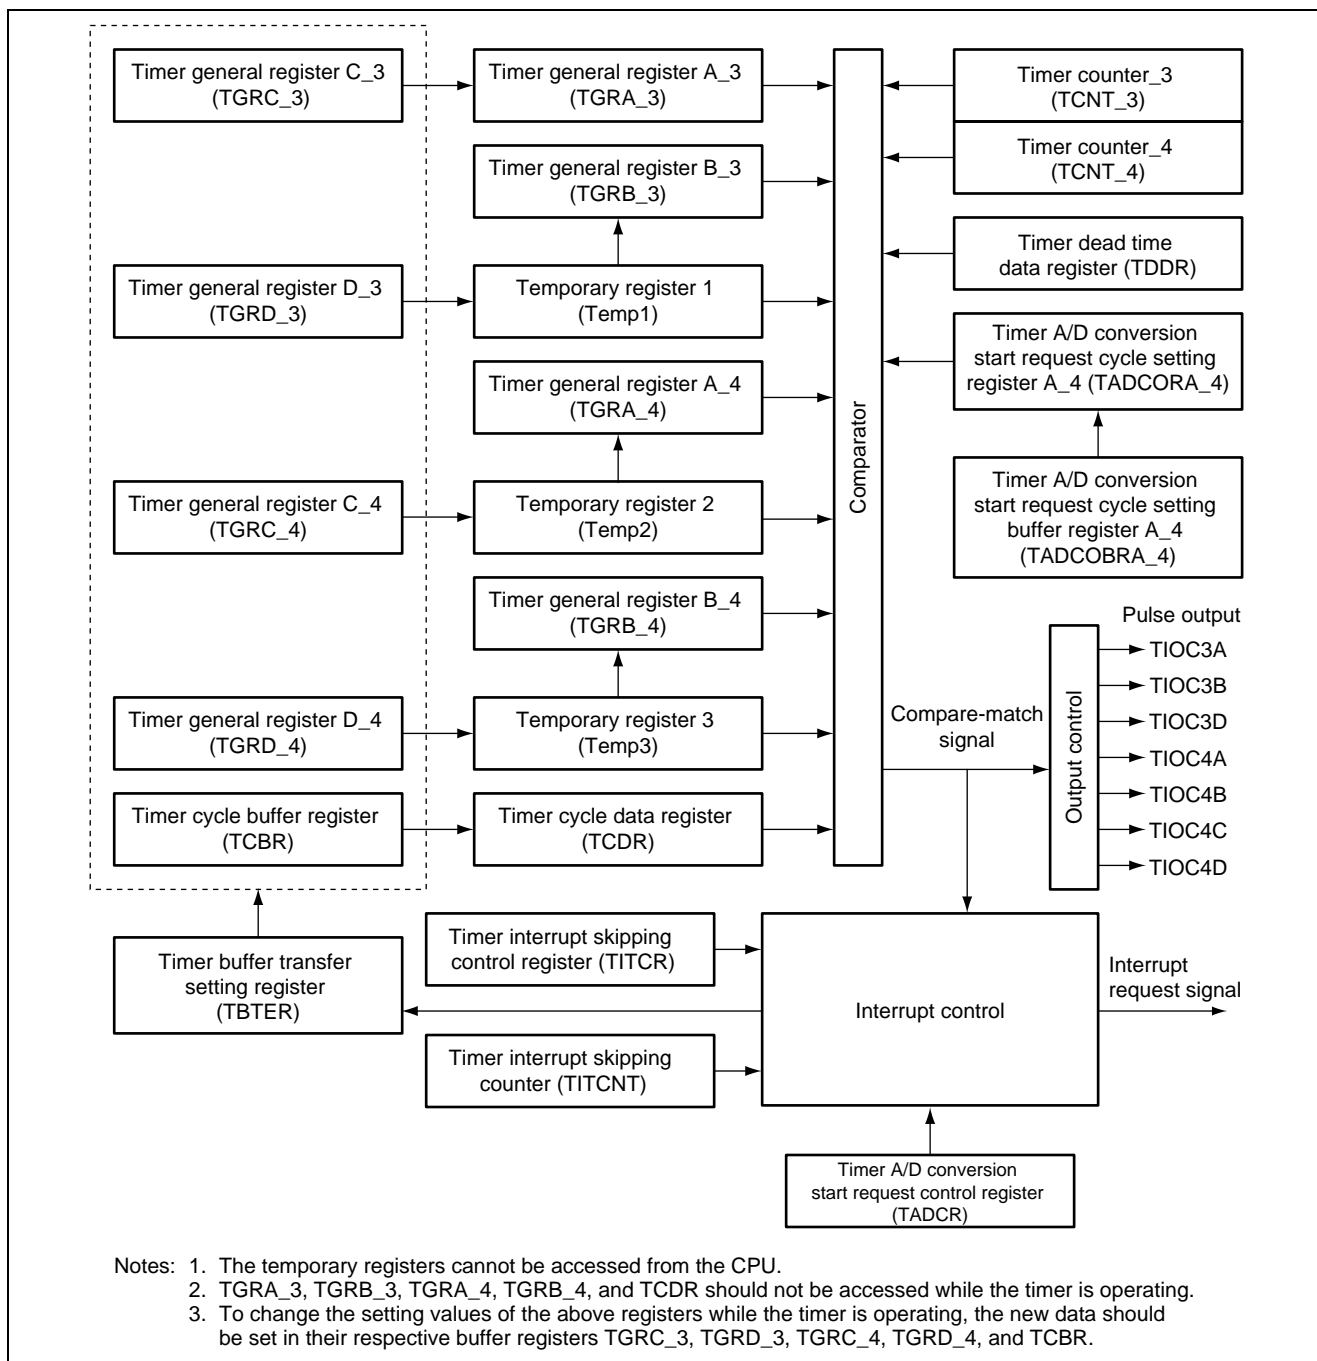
Timer general register C_3
(TGRC_3)

Timer general register A_3
(TGRA_3)

Timer counter_3
(TCNT_3)

Timer counter_4
(TCNT_4)

Timer general register B_3
(TGRB_3)

Timer dead time data register (TDDR)

Timer general register D_3
(TGRD_3)

Temporary register 1
(Temp1)

Timer A/D conversion start request cycle setting register A_4 (TADCORA_4)

Timer general register A_4
(TGRA_4)

Comparator

Timer general register C_4
(TGRC_4)

Temporary register 2
(Temp2)

Timer A/D conversion start request cycle setting buffer register A_4
(TADCOBRA_4)

Timer general register B_4
(TGRB_4)

Pulse output

TIOC3A
TIOC3B
TIOC3D
TIOC4A
TIOC4B
TIOC4C
TIOC4D

Output control

Timer general register D_4
(TGRD_4)

Temporary register 3
(Temp3)

Compare-match signal

Timer cycle buffer register
(TCBR)

Timer cycle data register
(TCDR)

Timer interrupt skipping control register (TITCR)

Timer buffer transfer setting register
(TBTER)

Interrupt control

Interrupt request signal

Timer interrupt skipping counter (TITCNT)

Timer A/D conversion start request control register
(TADCR)

Notes: 1. The temporary registers cannot be accessed from the CPU.
2. TGRA_3, TGRB_3, TGRA_4, TGRB_4, and TCDR should not be accessed while the timer is operating.
3. To change the setting values of the above registers while the timer is operating, the new data should be set in their respective buffer registers TGRC_3, TGRD_3, TGRC_4, TGRD_4, and TCBR.